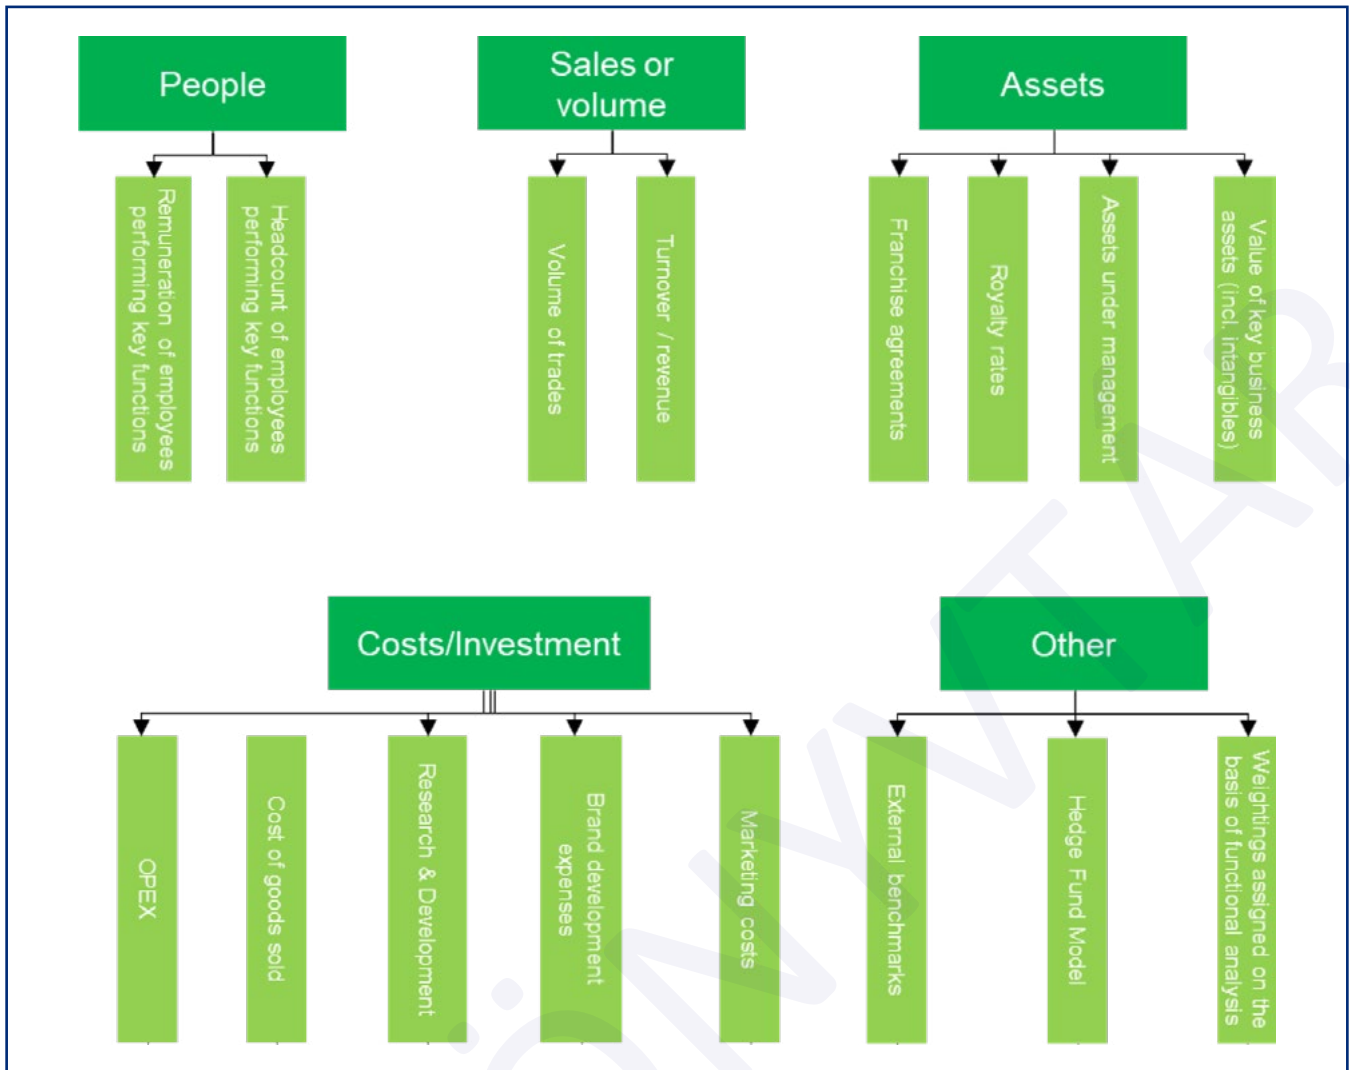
People

Remuneration of employees performing key functions

Headcount of employees performing key functions

Sales or volume

Volume of trades

Turnover / revenue

Assets

Franchise agreements

Royalty rates

Assets under management

Value of key business assets (incl. intangibles)

Costs/Investment

OPEX

Cost of goods sold

Research & Development

Brand development expenses

Marketing costs

Other

External benchmarks

Hedge Fund Model

Weightings assigned on the basis of functional analysis